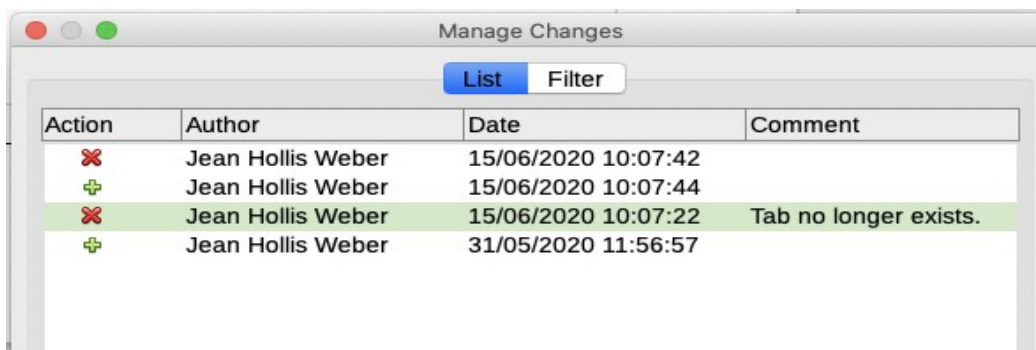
Manage Changes

List Filter

| Action | Author | Date | Comment |
|---|---|---|---|
| | Jean Hollis Weber | 15/06/2020 10:07:42 | |
| | Jean Hollis Weber | 15/06/2020 10:07:44 | |
| | Jean Hollis Weber | 15/06/2020 10:07:22 | Tab no longer exists. |
| | Jean Hollis Weber | 31/05/2020 11:56:57 | |